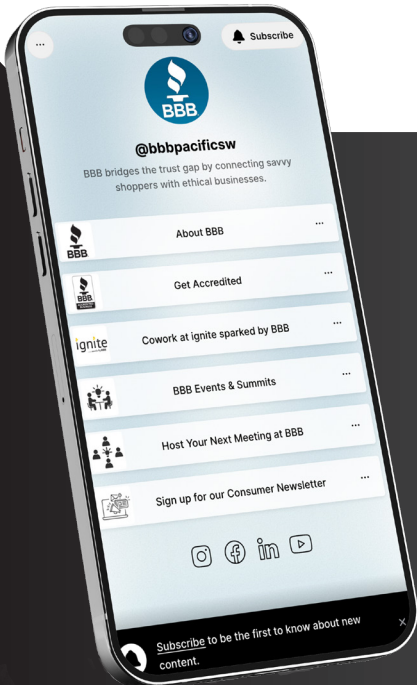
...

Subscribe

BBB

@bbbpacificsw

BBB bridges the trust gap by connecting savvy shoppers with ethical businesses.

BBB

About BBB

...

BBB

Get Accredited

...

ignite

Cowork at ignite sparked by BBB

...

BBB Events & Summits

...

Host Your Next Meeting at BBB

...

Sign up for our Consumer Newsletter

...

Subscribe to be the first to know about new content.

×